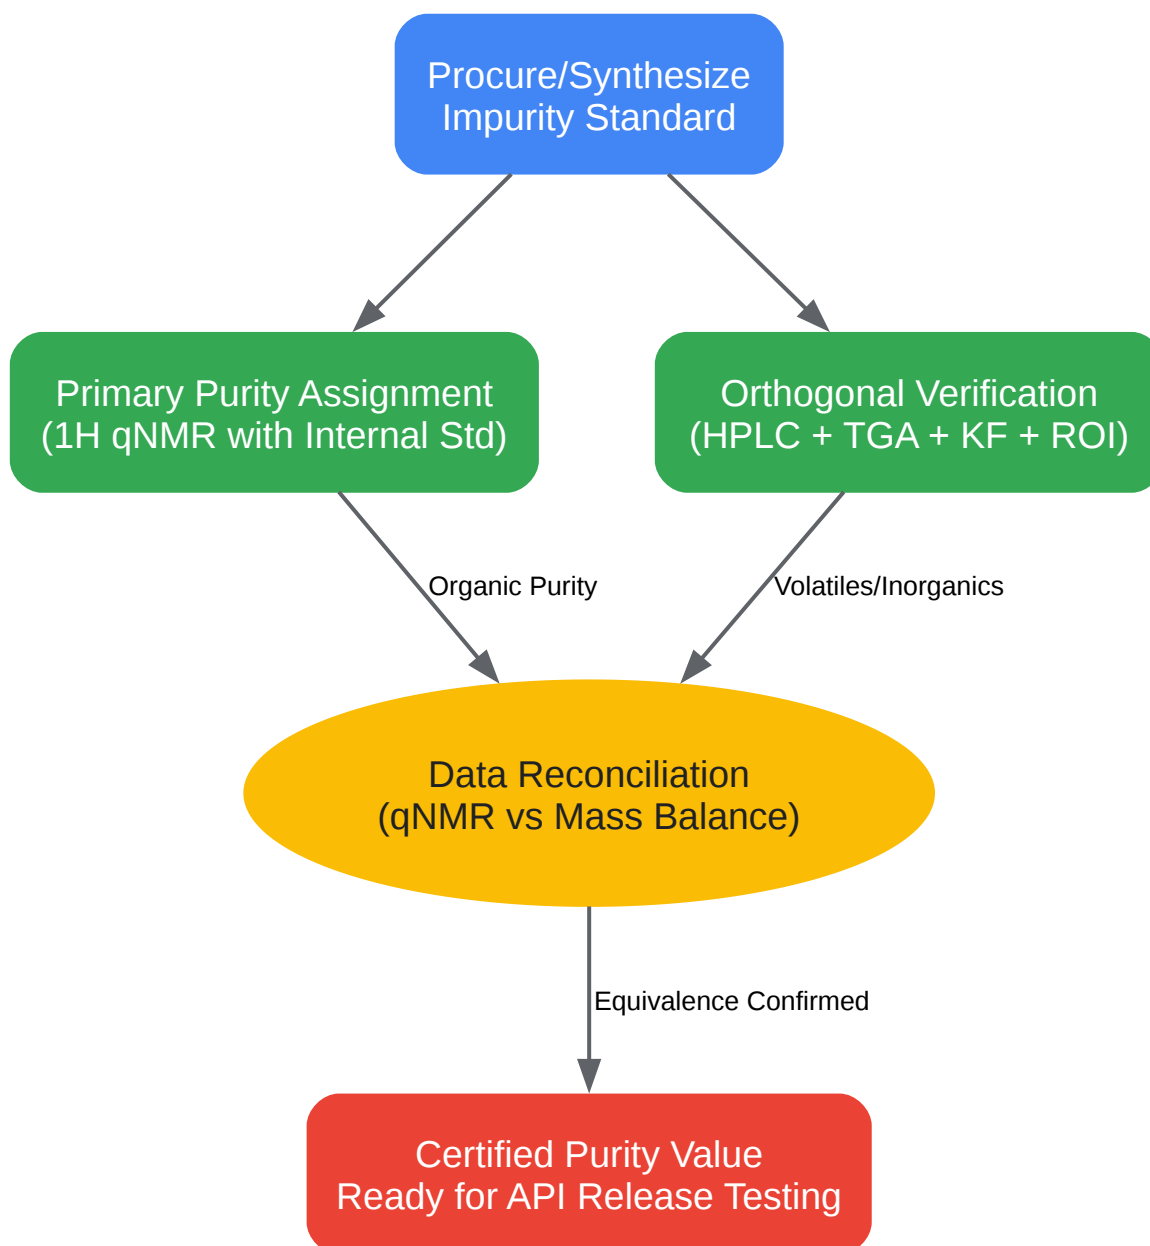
Procure/Synthesize
Impurity Standard

Primary Purity Assignment
(1H qNMR with Internal Std)

Orthogonal Verification
(HPLC + TGA + KF + ROI)

Organic Purity

Volatiles/Inorganics

Data Reconciliation
(qNMR vs Mass Balance)

Equivalence Confirmed

Certified Purity Value
Ready for API Release Testing